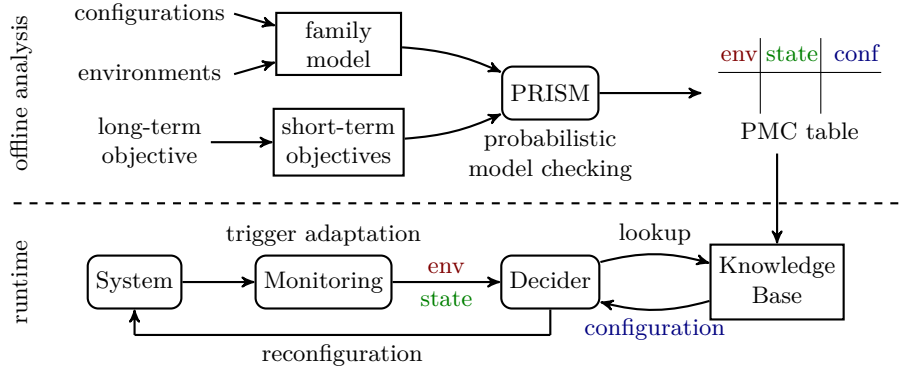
offline analysis

configurations

environments

family model

long-term objective

short-term objectives

PRISM

probabilistic model checking

| env | state | conf |
|---|---|---|
| | | |

PMC table

runtime

trigger adaptation

System

Monitoring

env

state

Decider

lookup

Knowledge Base

configuration

reconfiguration